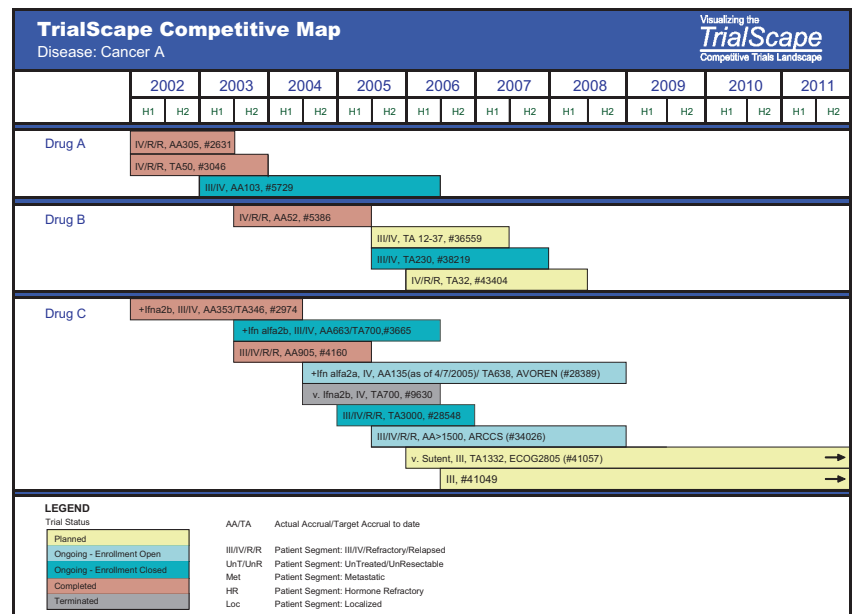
TrialScape Competitive Map
Disease: Cancer A

Visualizing the TrialScape Competitive Trials Landscape

| 2002 | | 2003 | | 2004 | | 2005 | | 2006 | | 2007 | | 2008 | | 2009 | | 2010 | | 2011 | |
|---|---|---|---|---|---|---|---|---|---|---|---|---|---|---|---|---|---|---|---|
| H1 | H2 | H1 | H2 | H1 | H2 | H1 | H2 | H1 | H2 | H1 | H2 | H1 | H2 | H1 | H2 | H1 | H2 | H1 | H2 |

Drug A
IV/R/R, AA305, #2631
IV/R/R, TA50, #3046
III/IV, AA103, #5729

Drug B
IV/R/R, AA52, #5386
III/IV, TA 12-37, #36559
III/IV, TA230, #38219
IV/R/R, TA32, #43404

Drug C
+Ifna2b, III/IV, AA353/TA346, #2974
+Ifn alfa2b, III/IV, AA663/TA700,#3665
III/IV/R/R, AA905, #4160
+Ifn alfa2a, IV, AA135(as of 4/7/2005)/ TA638, AVOREN (#28389)
v. Ifna2b, IV, TA700, #9630
III/IV/R/R, TA3000, #28548
III/IV/R/R, AA>1500, ARCCS (#34026)
v. Sutent, III, TA1332, ECOG2805 (#41057)
III, #41049

LEGEND
Trial Status
Planned
Ongoing - Enrollment Open
Ongoing - Enrollment Closed
Completed
Terminated

AA/TA Actual Accrual/Target Accrual to date

III/IV/R/R Patient Segment: III/IV/Refractory/Relapsed
UnT/UnR Patient Segment: UnTreated/UnResectable
Met Patient Segment: Metastatic
HR Patient Segment: Hormone Refractory
Loc Patient Segment: Localized